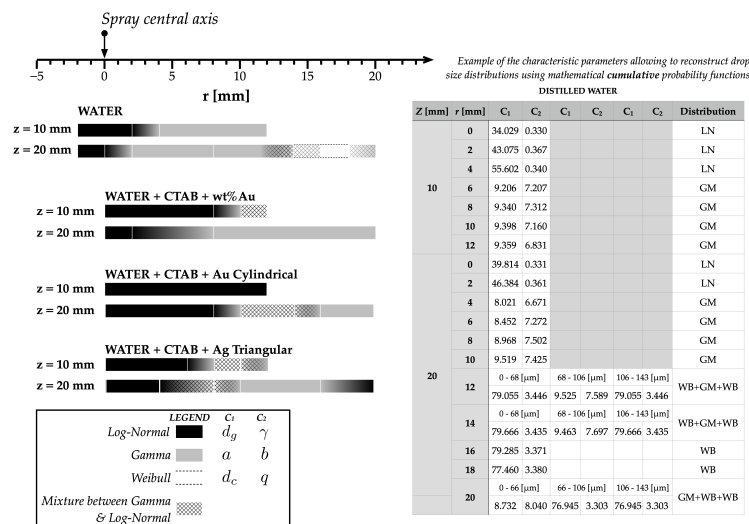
Spray central axis

−5 0 5 10 15 20

r [mm]

WATER

z = 10 mm

z = 20 mm

WATER + CTAB + wt% Au

z = 10 mm

z = 20 mm

WATER + CTAB + Au Cylindrical

z = 10 mm

z = 20 mm

WATER + CTAB + Ag Triangular

z = 10 mm

z = 20 mm

| LEGEND | $C_1$ | $C_2$ |
|---|---|---|
| Log-Normal | $d_g$ | $\gamma$ |
| Gamma | $a$ | $b$ |
| Weibull | $d_c$ | $q$ |
| Mixture between Gamma & Log-Normal | | |

Example of the characteristic parameters allowing to reconstruct drop size distributions using mathematical cumulative probability functions

DISTILLED WATER

| Z [mm] | r [mm] | $C_1$ | $C_2$ | $C_1$ | $C_2$ | $C_1$ | $C_2$ | Distribution |
|---|---|---|---|---|---|---|---|---|
| 10 | 0 | 34.029 | 0.330 | | | | | LN |
| | 2 | 43.075 | 0.367 | | | | | LN |
| | 4 | 55.602 | 0.340 | | | | | LN |
| | 6 | 9.206 | 7.207 | | | | | GM |
| | 8 | 9.340 | 7.312 | | | | | GM |
| | 10 | 9.398 | 7.160 | | | | | GM |
| | 12 | 9.359 | 6.831 | | | | | GM |
| 20 | 0 | 39.814 | 0.331 | | | | | LN |
| | 2 | 46.384 | 0.361 | | | | | LN |
| | 4 | 8.021 | 6.671 | | | | | GM |
| | 6 | 8.452 | 7.272 | | | | | GM |
| | 8 | 8.968 | 7.502 | | | | | GM |
| | 10 | 9.519 | 7.425 | | | | | GM |
| | 12 | 0 - 68 [μm] | | 68 - 106 [μm] | | 106 - 143 [μm] | | WB+GM+WB |
| | | 79.055 | 3.446 | 9.525 | 7.589 | 79.055 | 3.446 | |
| | 14 | 0 - 68 [μm] | | 68 - 106 [μm] | | 106 - 143 [μm] | | WB+GM+WB |
| | | 79.666 | 3.435 | 9.463 | 7.697 | 79.666 | 3.435 | |
| | 16 | 79.285 | 3.371 | | | | | WB |
| | 18 | 77.460 | 3.380 | | | | | WB |
| | 20 | 0 - 66 [μm] | | 66 - 106 [μm] | | 106 - 143 [μm] | | GM+WB+WB |
| | | 8.732 | 8.040 | 76.945 | 3.303 | 76.945 | 3.303 | |